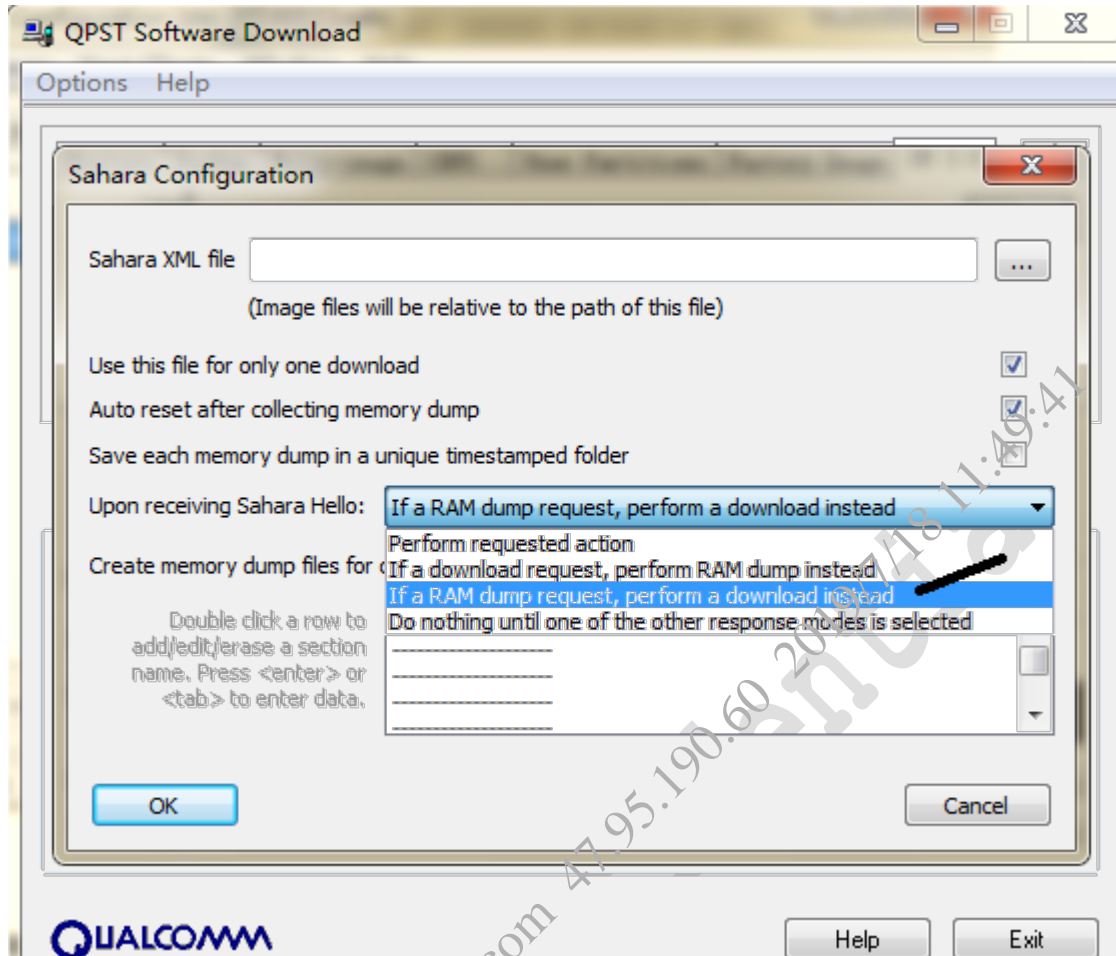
QPST Software Download

Options Help

Sahara Configuration

Sahara XML file ...

(Image files will be relative to the path of this file)

Use this file for only one download

Auto reset after collecting memory dump

Save each memory dump in a unique timestamped folder

Upon receiving Sahara Hello: If a RAM dump request, perform a download instead

Perform requested action
If a download request, perform RAM dump instead
If a RAM dump request, perform a download instead
Do nothing until one of the other response modes is selected

Create memory dump files for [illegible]

Double click a row to add/edit/erase a section name. Press <enter> or <tab> to enter data.

OK

Cancel

QUALCOMM

Help

Exit

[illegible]com 47.95.190.60 2018/7/18 11:49:41